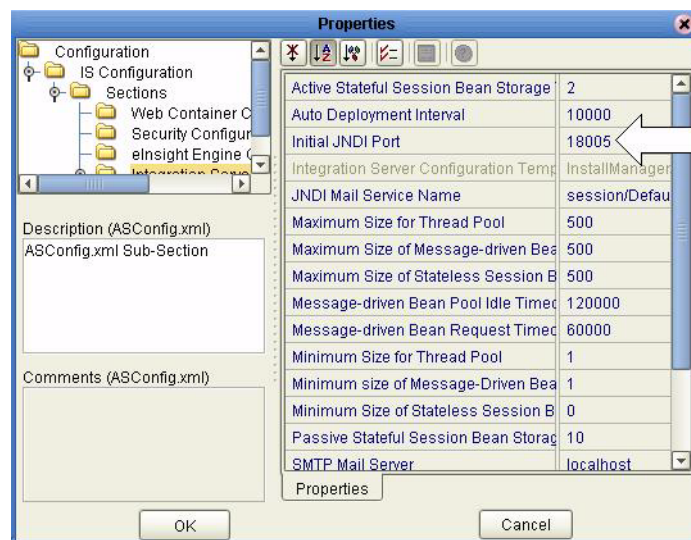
Properties

Configuration
IS Configuration
Sections
Web Container C
Security Configur
eInsight Engine C
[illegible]

Description (ASConfig.xml)
ASConfig.xml Sub-Section

Comments (ASConfig.xml)

| | |
|---|---|
| Active Stateful Session Bean Storage | 2 |
| Auto Deployment Interval | 10000 |
| Initial JNDI Port | 18005 |
| Integration Server Configuration Temp | InstallManager |
| JNDI Mail Service Name | session/Defau |
| Maximum Size for Thread Pool | 500 |
| Maximum Size of Message-driven Bea | 500 |
| Maximum Size of Stateless Session B | 500 |
| Message-driven Bean Pool Idle Timed | 120000 |
| Message-driven Bean Request Timed | 60000 |
| Minimum Size for Thread Pool | 1 |
| Minimum size of Message-Driven Bea | 1 |
| Minimum Size of Stateless Session B | 0 |
| Passive Stateful Session Bean Storag | 10 |
| SMTP Mail Server | localhost |

Properties

OK

Cancel